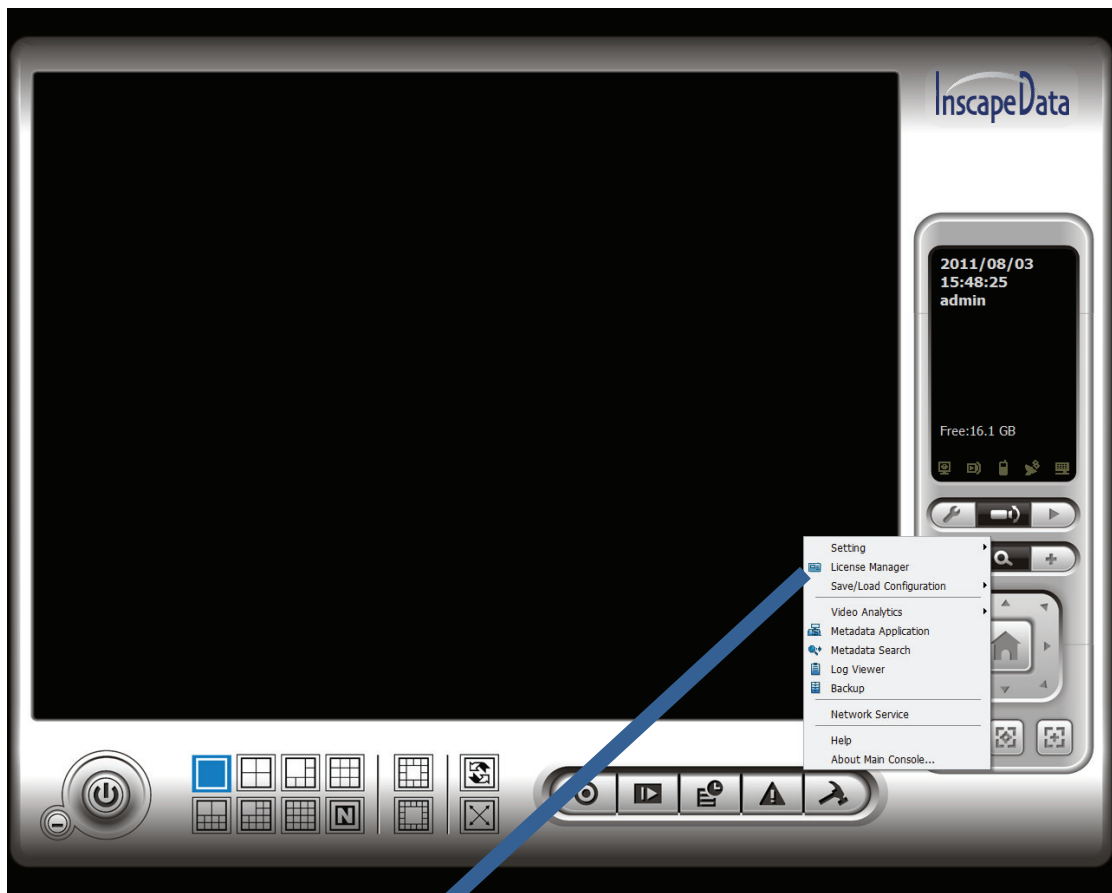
InscapeData

2011/08/03
15:48:25
admin

Free:16.1 GB

Setting
License Manager
Save/Load Configuration
Video Analytics
Metadata Application
Metadata Search
Log Viewer
Backup
Network Service
Help
About Main Console...

N